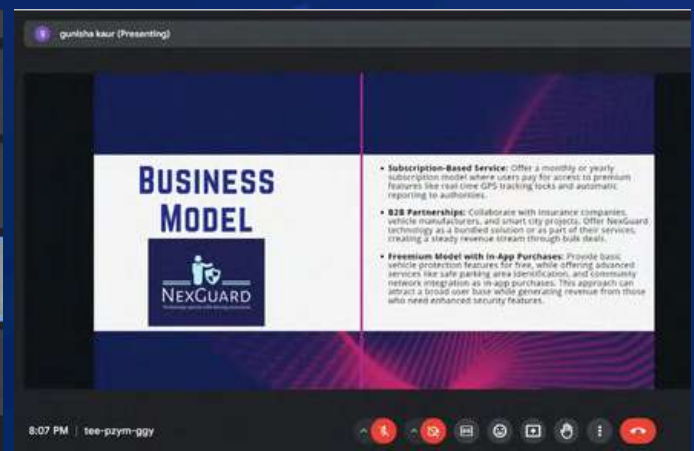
g gunisha kaur (Presenting)

BUSINESS MODEL

NEXGUARD

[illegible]

• Subscription-Based Service: Offer a monthly or yearly subscription model where users pay for access to premium features like real-time GPS tracking locks and automatic reporting to authorities.

• B2B Partnerships: Collaborate with insurance companies, vehicle manufacturers, and smart city projects. Offer NexGuard technology as a bundled solution or as part of their services, creating a steady revenue stream through bulk deals.

• Freemium Model with In-App Purchases: Provide basic vehicle protection features for free, while offering advanced services like safe parking area identification, and community network integration as in-app purchases. This approach can attract a broad user base while generating revenue from those who need enhanced security features.

8:07 PM | tee-pzym-ggy